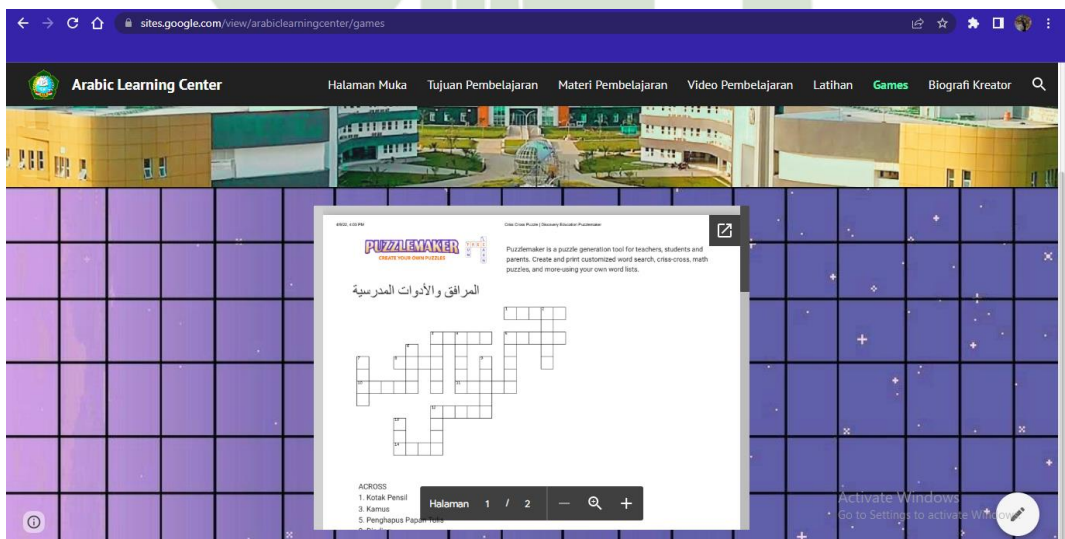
sites.google.com/view/arabiclearningcenter/games

Arabic Learning Center

Halaman Muka Tujuan Pembelajaran Materi Pembelajaran Video Pembelajaran Latihan Games Biografi Kreator

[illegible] Criss Cross Puzzle | Discovery Education Puzzlemaker

PUZZLEMAKER
CREATE YOUR OWN PUZZLES

Puzzlemaker is a puzzle generation tool for teachers, students and parents. Create and print customized word search, criss-cross, math puzzles, and more-using your own word lists.

المرافق والأدوات المدرسية

ACROSS
1. Kotak Pensil
3. Kamus
5. Penghapus Papan Tulis

Halaman 1 / 2

Activate Windows
Go to Settings to activate Windows.